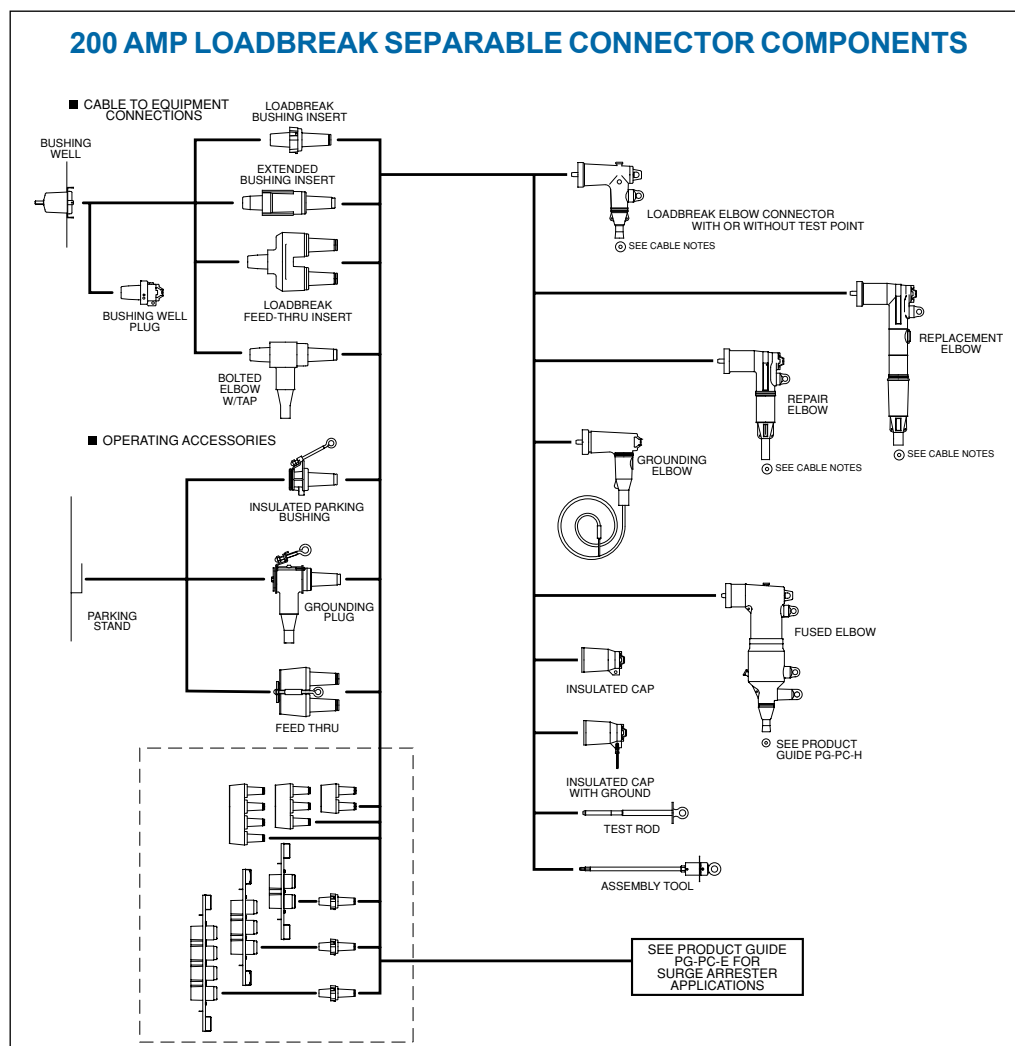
200 AMP LOADBREAK SEPARABLE CONNECTOR COMPONENTS

■ CABLE TO EQUIPMENT CONNECTIONS

LOADBREAK BUSHING INSERT

BUSHING WELL

EXTENDED BUSHING INSERT

BUSHING WELL PLUG

LOADBREAK FEED-THRU INSERT

BOLTED ELBOW W/TAP

■ OPERATING ACCESSORIES

INSULATED PARKING BUSHING

PARKING STAND

GROUNDING PLUG

FEED THRU

LOADBREAK ELBOW CONNECTOR WITH OR WITHOUT TEST POINT

SEE CABLE NOTES

REPLACEMENT ELBOW

REPAIR ELBOW

SEE CABLE NOTES

SEE CABLE NOTES

GROUNDING ELBOW

FUSED ELBOW

INSULATED CAP

SEE PRODUCT GUIDE PG-PC-H

INSULATED CAP WITH GROUND

TEST ROD

ASSEMBLY TOOL

SEE PRODUCT GUIDE PG-PC-E FOR SURGE ARRESTER APPLICATIONS